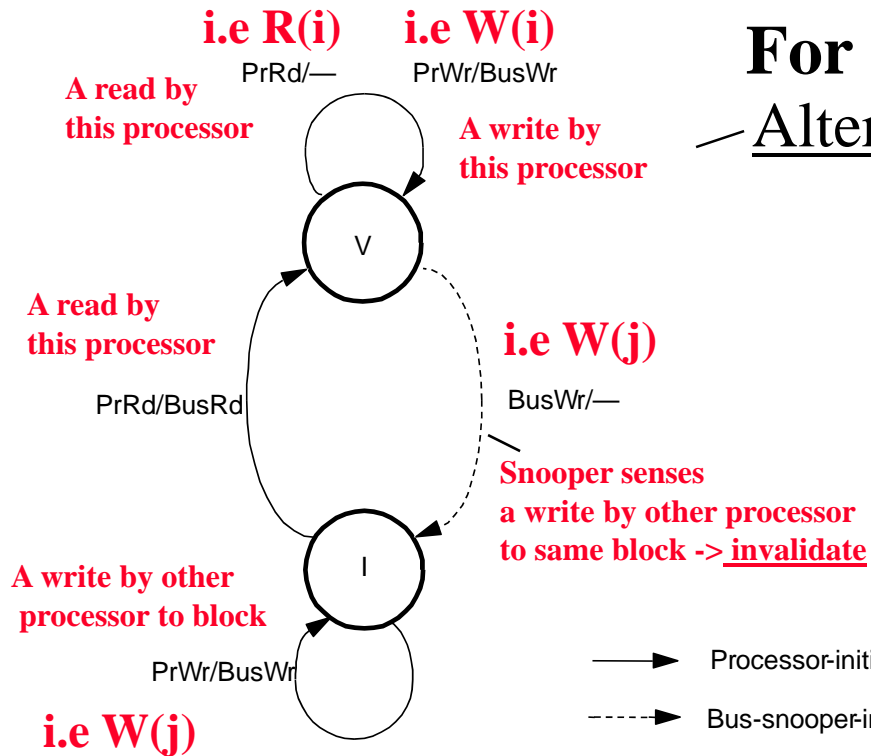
i.e R(i)

i.e W(i)

For

PrRd/—

PrWr/BusWr

A read by this processor

A write by this processor

Alter

V

A read by this processor

i.e W(j)

PrRd/BusRd

BusWr/—

Snooper senses a write by other processor to same block -> invalidate

A write by other processor to block

I

PrWr/BusWr

Processor-initi

i.e W(j)

Bus-snooper-in